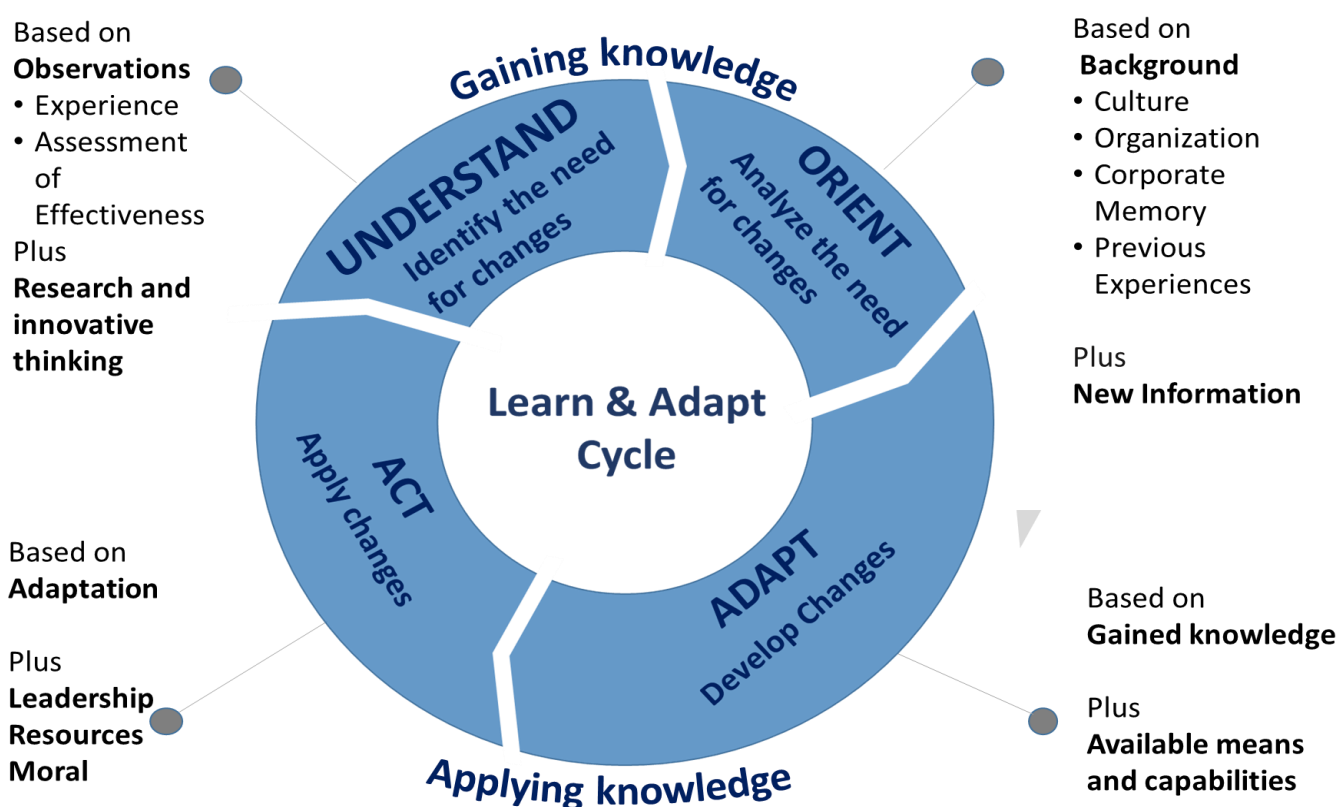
Based on
**Observations**
• Experience
• Assessment of Effectiveness
Plus
**Research and innovative thinking**

Gaining knowledge

UNDERSTAND
Identify the need for changes

ORIENT
Analyze the need for changes

Based on
**Background**
• Culture
• Organization
• Corporate Memory
• Previous Experiences

Plus
**New Information**

Learn & Adapt Cycle

ACT
Apply changes

ADAPT
Develop Changes

Based on
**Adaptation**

Plus
**Leadership**
**Resources**
**Moral**

Based on
**Gained knowledge**

Plus
**Available means and capabilities**

Applying knowledge